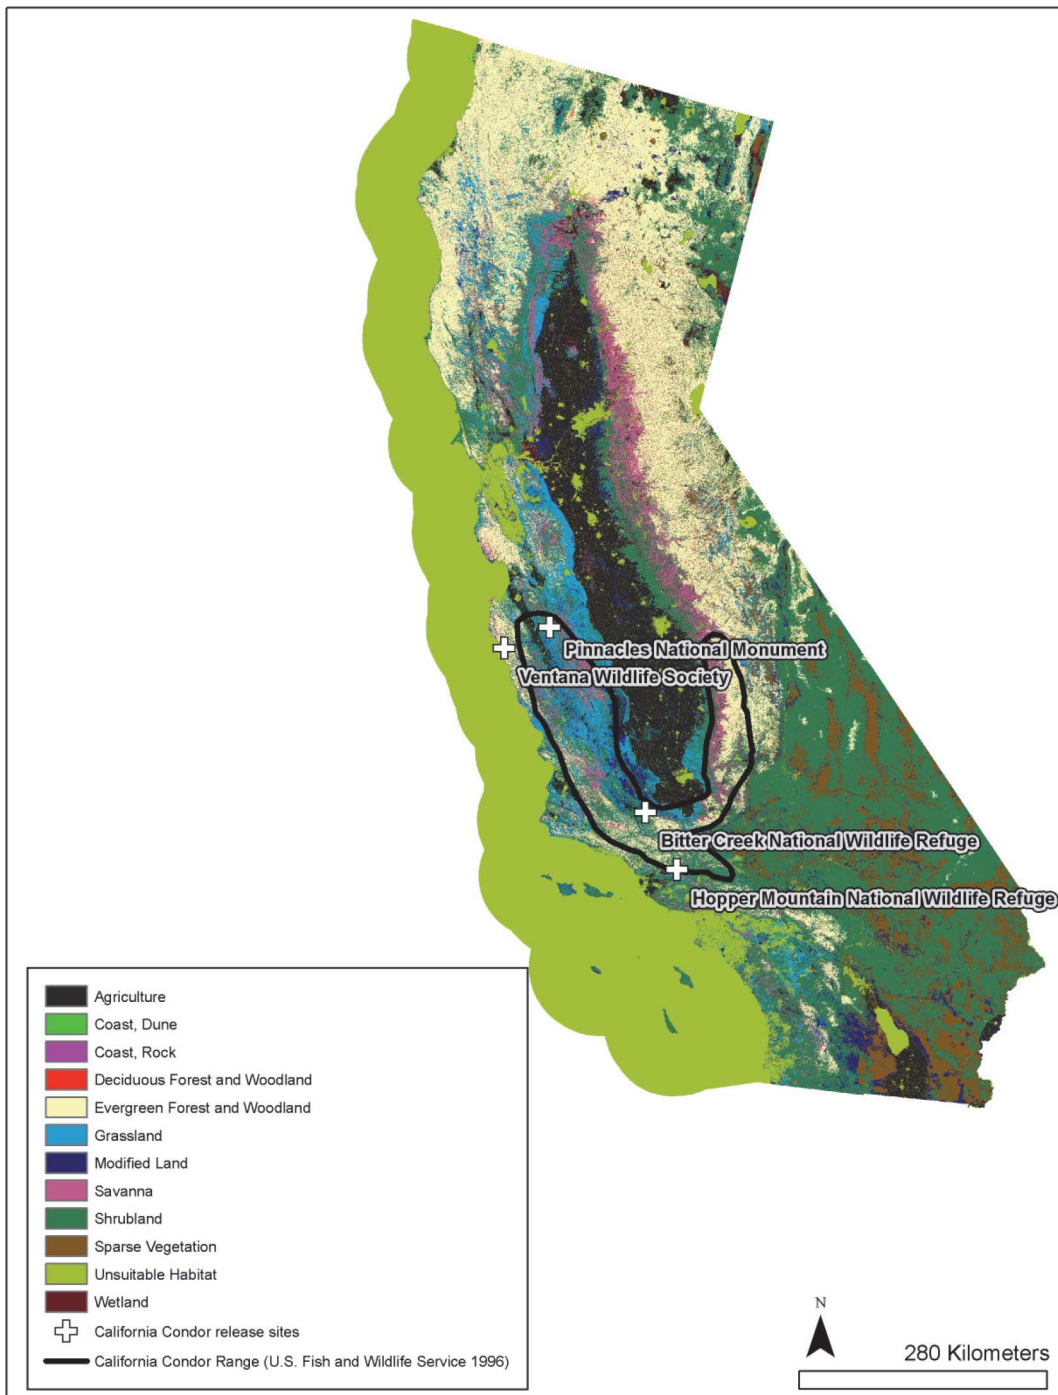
Pinnacles National Monument
Ventana Wildlife Society
Bitter Creek National Wildlife Refuge
Hopper Mountain National Wildlife Refuge

Agriculture
Coast, Dune
Coast, Rock
Deciduous Forest and Woodland
Evergreen Forest and Woodland
Grassland
Modified Land
Savanna
Shrubland
Sparse Vegetation
Unsuitable Habitat
Wetland
California Condor release sites
California Condor Range (U.S. Fish and Wildlife Service 1996)

N
280 Kilometers